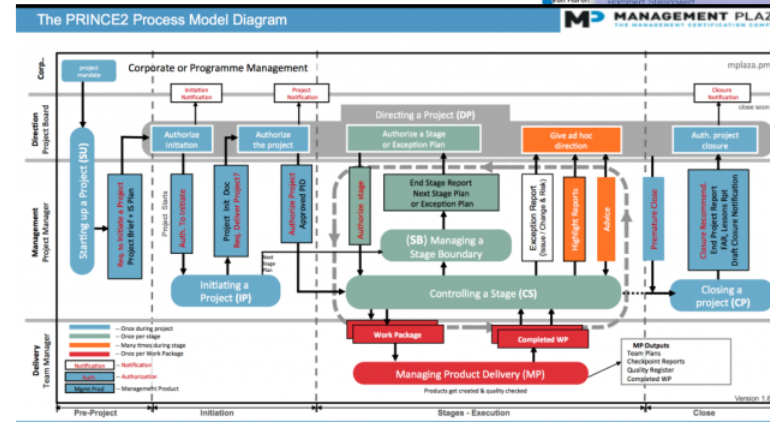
The PRINCE2 Process Model Diagram

MP MANAGEMENT PLAZ
THE MANAGEMENT CERTIFICATION COMP

Corp.

project mandate

Corporate or Programme Management

mplaza.pm

Direction
Project Board

Initiation Notification

Project Notification

Closure Notification

close soon

Directing a Project (DP)

Authorize initiation

Authorize the project

Authorize a Stage or Exception Plan

Give ad hoc direction

Auth. project closure

Management
Project Manager

Starting up a Project (SU)

Req. to Initiate a Project
Project Brief + IS Plan

Project Starts

Auth. To Initiate

Project Init. Doc
Req. Deliver Project

Authorize Project
Approved PID

Authorize stage

End Stage Report
Next Stage Plan
or Exception Plan

Exception Report
(Issue / Change & Risk)

Highlight Reports

Advice

Premature Close

Closure Recommend.
End Project Report
FAR, Lessons Rpt
Draft Closure Notification

(SB) Managing a Stage Boundary

Next Stage Plan

Initiating a Project (IP)

Controlling a Stage (CS)

Closing a project (CP)

Delivery
Team Manager

– Once during project
– Once per stage
– Many times during stage
– Once per Work Package
Notification – Notification
Auth – Authorization
Mgmt Prod – Management Product

Work Package

Completed WP

MP Outputs
Team Plans
Checkpoint Reports
Quality Register
Completed WP

Managing Product Delivery (MP)

Products get created & quality checked

Version 1.6

Pre-Project

Initiation

Stages - Execution

Close